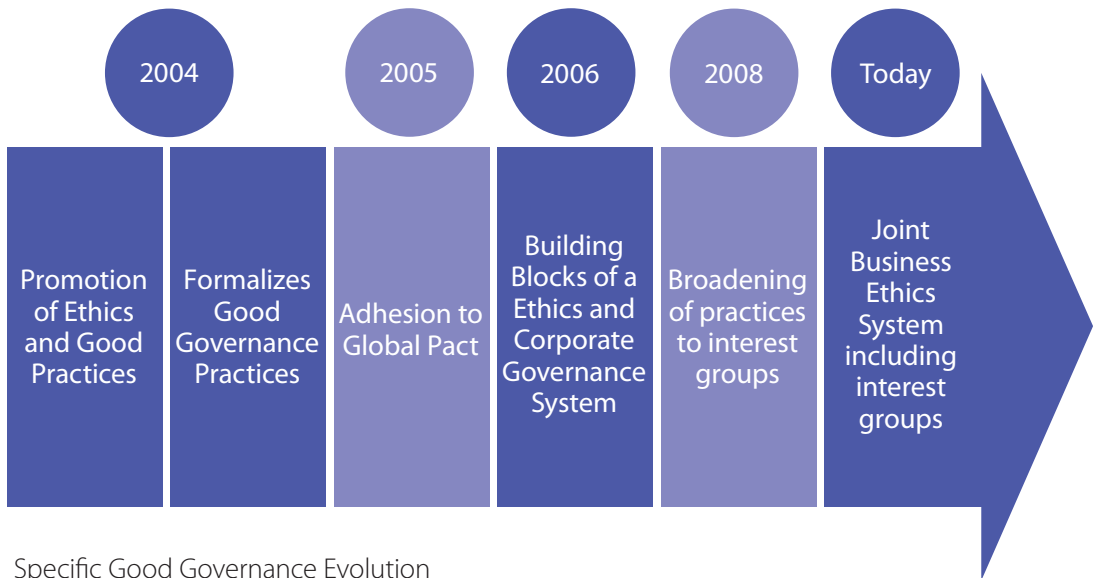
2004

Promotion of Ethics and Good Practices

Formalizes Good Governance Practices

2005

Adhesion to Global Pact

2006

Building Blocks of a Ethics and Corporate Governance System

2008

Broadening of practices to interest groups

Today

Joint Business Ethics System including interest groups

Specific Good Governance Evolution